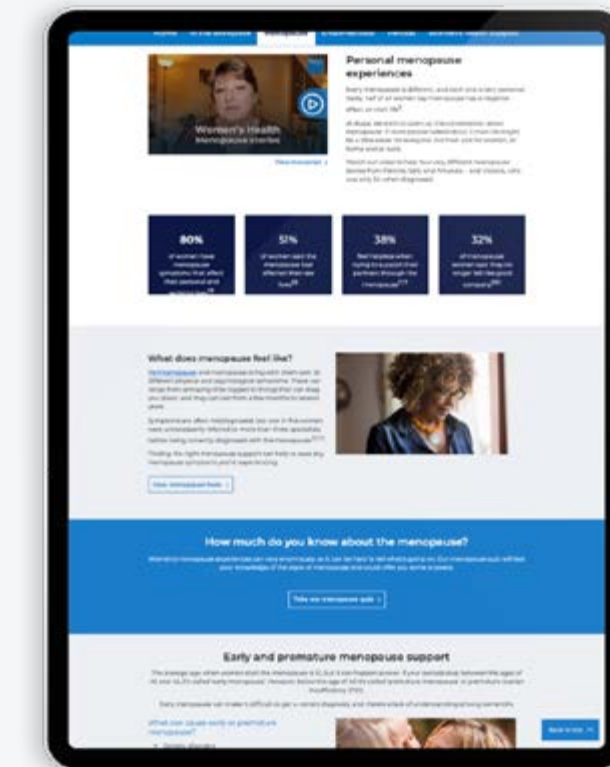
Personal menopause experiences

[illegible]

Women's Health
Menopause stories

View transcript

| 80% | 51% | 38% | 32% |
|---|---|---|---|
| of women have menopause symptoms that affect their personal and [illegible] | of women said the menopause had affected their sex life | feel helpless when trying to support their partners through the menopause | of menopausal women say they no longer feel like good company |

What does menopause feel like?

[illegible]

View menopause facts

How much do you know about the menopause?

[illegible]

Take our menopause quiz

Early and premature menopause support

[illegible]

What can cause early or premature menopause?

Back to top